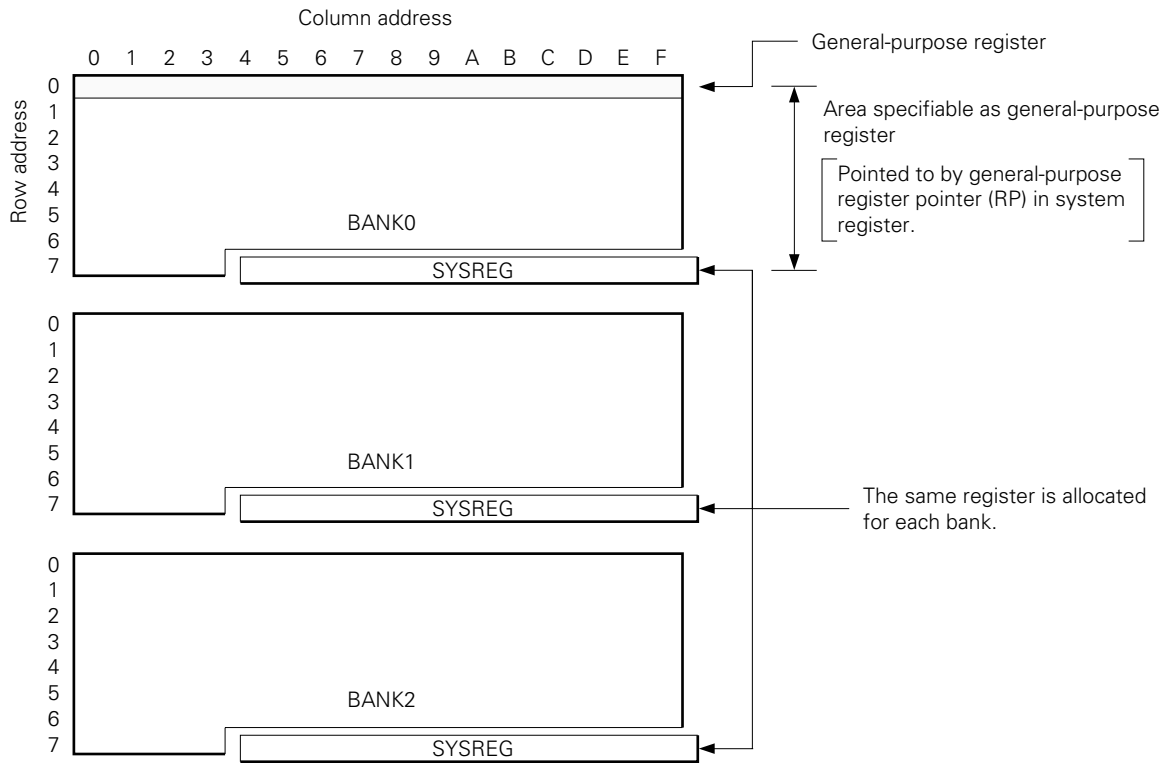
Column address

0 1 2 3 4 5 6 7 8 9 A B C D E F

General-purpose register

Area specifiable as general-purpose register

Pointed to by general-purpose register pointer (RP) in system register.

Row address

0
1
2
3
4
5
6
7

BANK0

SYSREG

0
1
2
3
4
5
6
7

BANK1

SYSREG

The same register is allocated for each bank.

0
1
2
3
4
5
6
7

BANK2

SYSREG